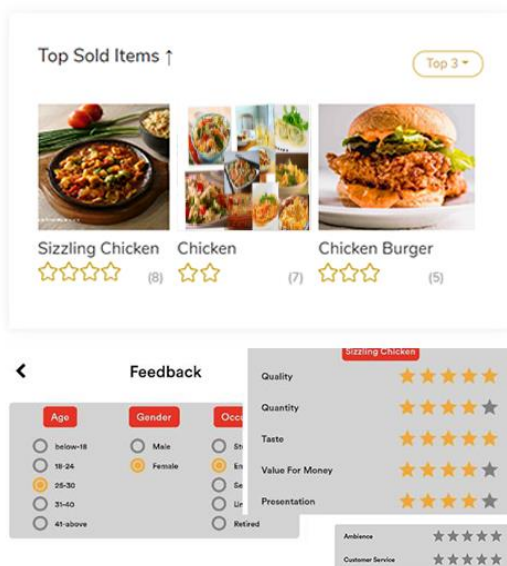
Top Sold Items ↑

Top 3

Sizzling Chicken
(8)

Chicken
(7)

Chicken Burger
(5)

<

Feedback

Age
below-18
18-24
25-30
31-40
41-above

Gender
Male
Female

Occu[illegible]
St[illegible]
En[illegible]
Se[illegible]
Li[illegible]
Retired

Sizzling Chicken

Quality

Quantity

Taste

Value For Money

Presentation

Ambience

Customer Service